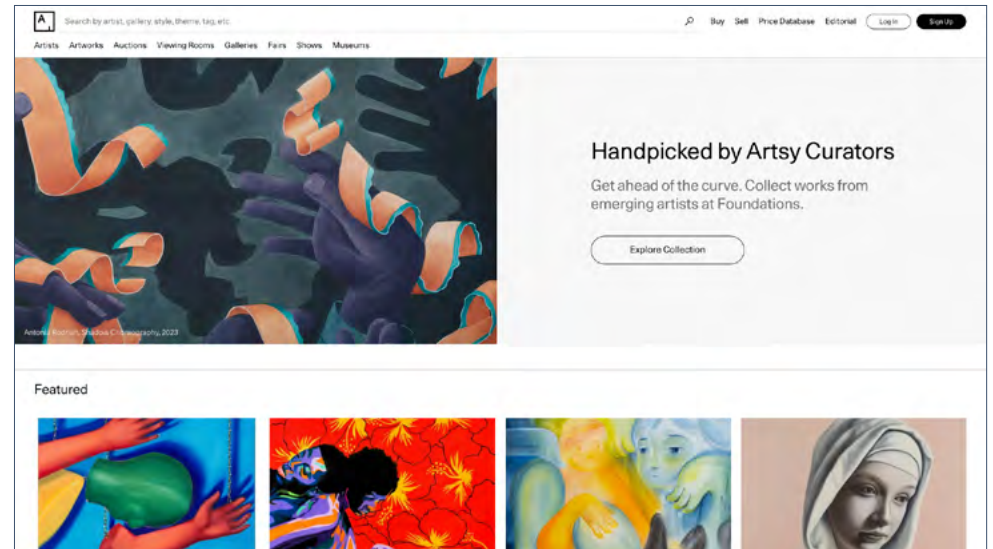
A.

Search by artist, gallery, style, theme, tag, etc.

Buy Sell Price Database Editorial Log In Sign Up

Artists Artworks Auctions Viewing Rooms Galleries Fairs Shows Museums

Antonia Rodrian, Shadow Choreography, 2023

Handpicked by Artsy Curators

Get ahead of the curve. Collect works from emerging artists at Foundations.

Explore Collection

Featured